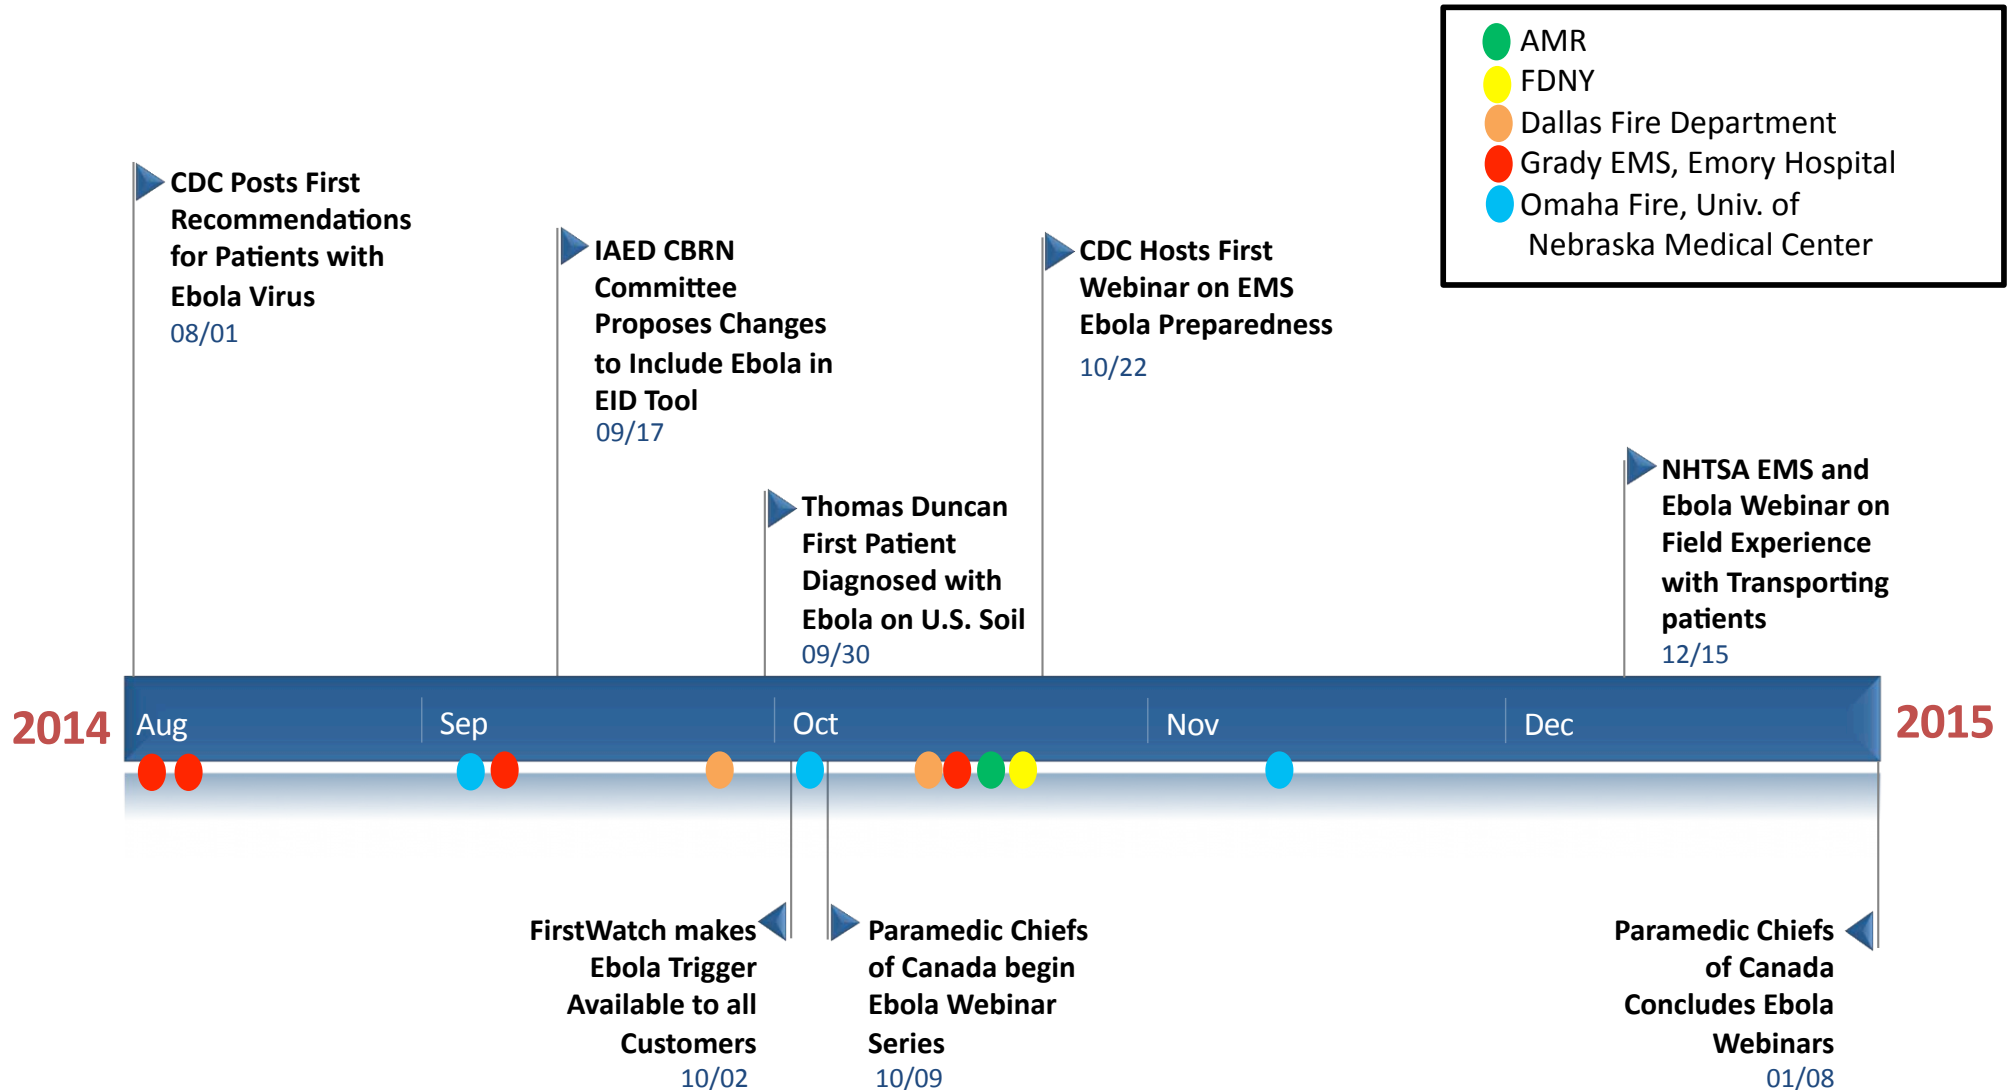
AMR
FDNY
Dallas Fire Department
Grady EMS, Emory Hospital
Omaha Fire, Univ. of Nebraska Medical Center

CDC Posts First Recommendations for Patients with Ebola Virus
08/01

IAED CBRN Committee Proposes Changes to Include Ebola in EID Tool
09/17

Thomas Duncan First Patient Diagnosed with Ebola on U.S. Soil
09/30

CDC Hosts First Webinar on EMS Ebola Preparedness
10/22

NHTSA EMS and Ebola Webinar on Field Experience with Transporting patients
12/15

2014

Aug

Sep

Oct

Nov

Dec

2015

FirstWatch makes Ebola Trigger Available to all Customers
10/02

Paramedic Chiefs of Canada begin Ebola Webinar Series
10/09

Paramedic Chiefs of Canada Concludes Ebola Webinars
01/08